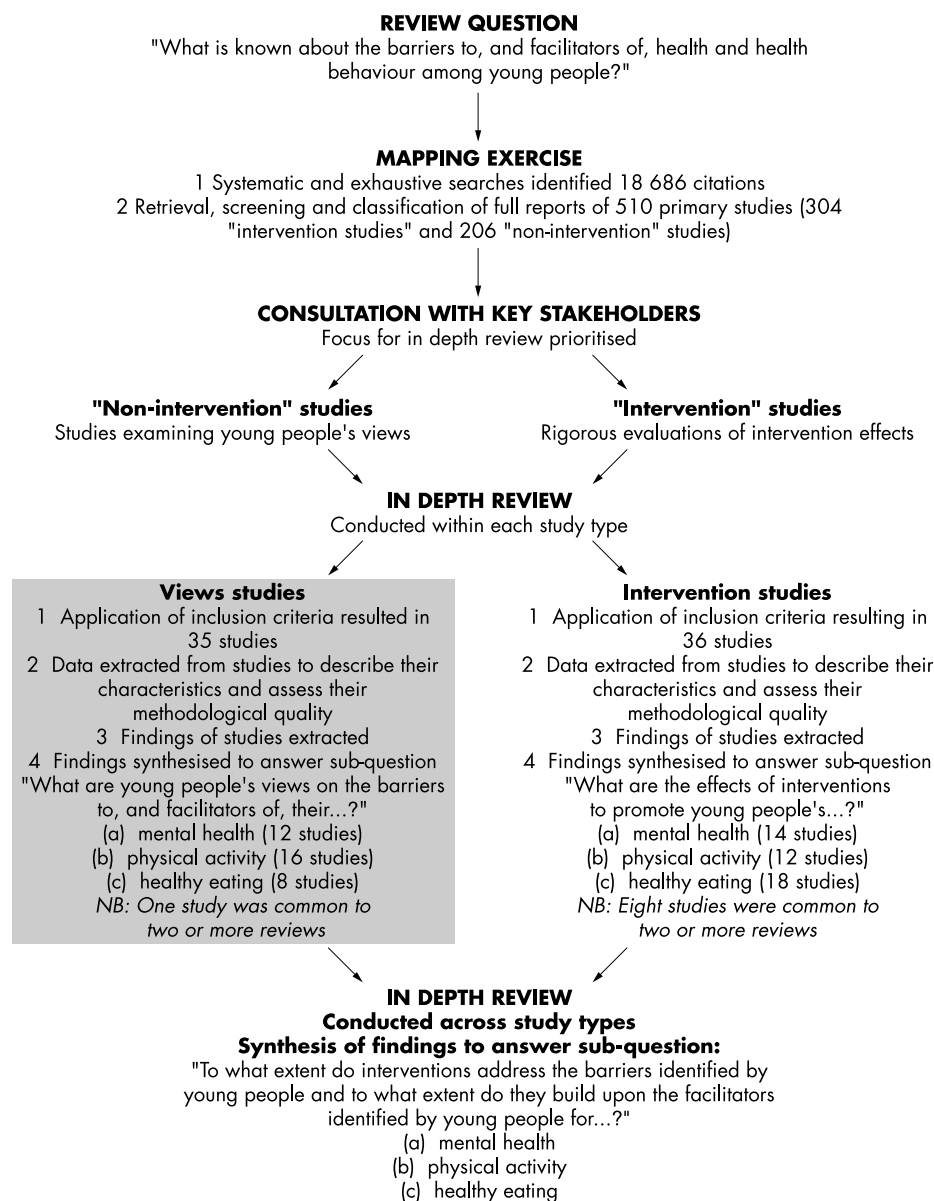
REVIEW QUESTION
"What is known about the barriers to, and facilitators of, health and health behaviour among young people?"

MAPPING EXERCISE
1 Systematic and exhaustive searches identified 18 686 citations
2 Retrieval, screening and classification of full reports of 510 primary studies (304 "intervention studies" and 206 "non-intervention" studies)

CONSULTATION WITH KEY STAKEHOLDERS
Focus for in depth review prioritised

"Non-intervention" studies
Studies examining young people's views

"Intervention" studies
Rigorous evaluations of intervention effects

IN DEPTH REVIEW
Conducted within each study type

Views studies
1 Application of inclusion criteria resulted in 35 studies
2 Data extracted from studies to describe their characteristics and assess their methodological quality
3 Findings of studies extracted
4 Findings synthesised to answer sub-question "What are young people's views on the barriers to, and facilitators of, their...?"
(a) mental health (12 studies)
(b) physical activity (16 studies)
(c) healthy eating (8 studies)
NB: One study was common to two or more reviews

Intervention studies
1 Application of inclusion criteria resulting in 36 studies
2 Data extracted from studies to describe their characteristics and assess their methodological quality
3 Findings of studies extracted
4 Findings synthesised to answer sub-question "What are the effects of interventions to promote young people's...?"
(a) mental health (14 studies)
(b) physical activity (12 studies)
(c) healthy eating (18 studies)
NB: Eight studies were common to two or more reviews

IN DEPTH REVIEW
Conducted across study types
Synthesis of findings to answer sub-question:
"To what extent do interventions address the barriers identified by young people and to what extent do they build upon the facilitators identified by young people for...?"
(a) mental health
(b) physical activity
(c) healthy eating